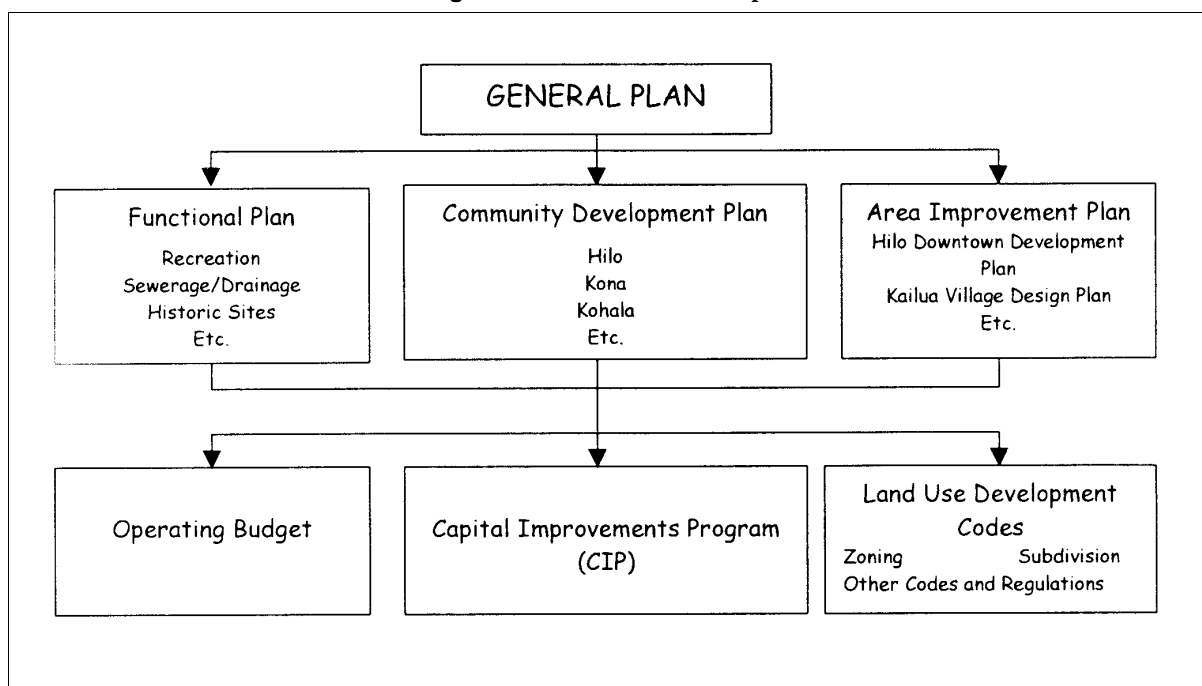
GENERAL PLAN

Functional Plan
Recreation
Sewerage/Drainage
Historic Sites
Etc.

Community Development Plan
Hilo
Kona
Kohala
Etc.

Area Improvement Plan
Hilo Downtown Development Plan
Kailua Village Design Plan
Etc.

Operating Budget

Capital Improvements Program (CIP)

Land Use Development Codes
Zoning Subdivision
Other Codes and Regulations